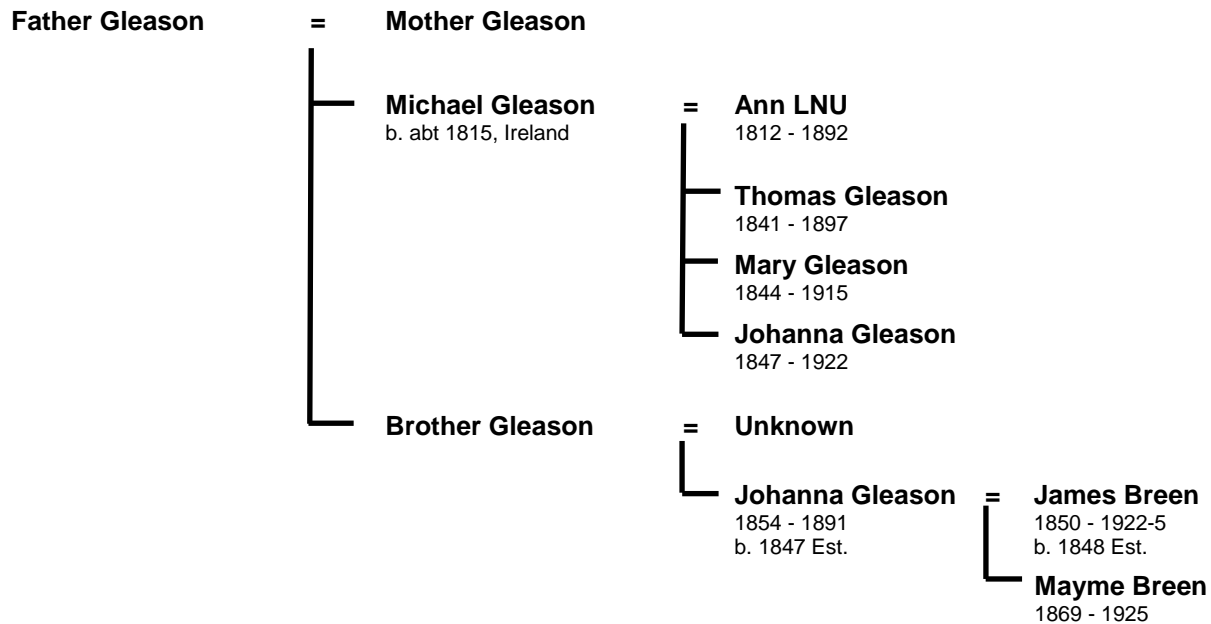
Father Gleason = Mother Gleason

Michael Gleason
b. abt 1815, Ireland

=

Ann LNU
1812 - 1892

Thomas Gleason
1841 - 1897

Mary Gleason
1844 - 1915

Johanna Gleason
1847 - 1922

Brother Gleason = Unknown

Johanna Gleason
1854 - 1891
b. 1847 Est.

=

James Breen
1850 - 1922-5
b. 1848 Est.

Mayme Breen
1869 - 1925